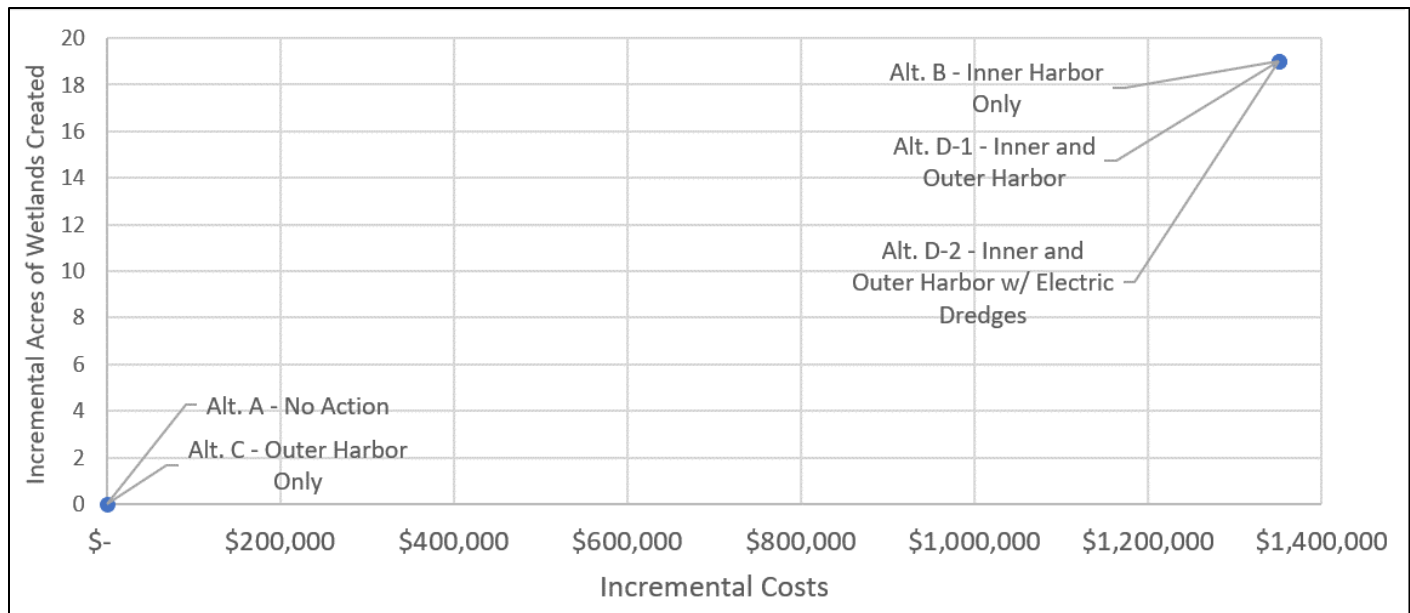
Incremental Acres of Wetlands Created

20
18
16
14
12
10
8
6
4
2
0

Alt. B - Inner Harbor Only

Alt. D-1 - Inner and Outer Harbor

Alt. D-2 - Inner and Outer Harbor w/ Electric Dredges

Alt. A - No Action

Alt. C - Outer Harbor Only

\$- \$200,000 \$400,000 \$600,000 \$800,000 \$1,000,000 \$1,200,000 \$1,400,000

Incremental Costs